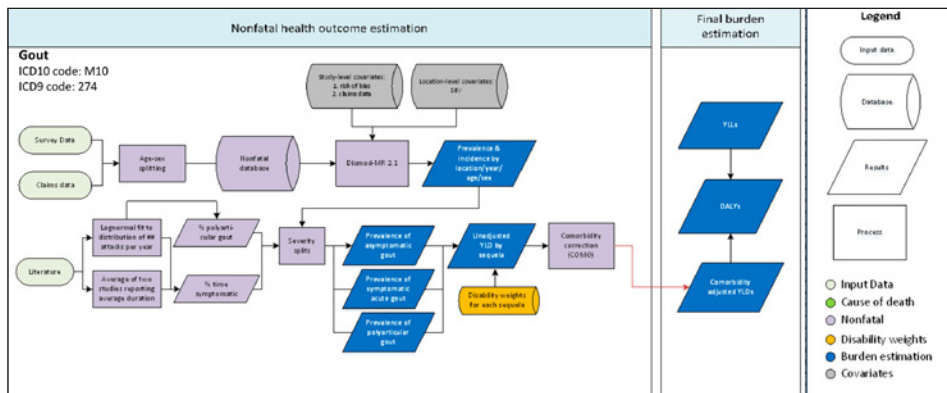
Nonfatal health outcome estimation

Final burden estimation

Legend

Gout
ICD10 code: M10
ICD9 code: 274

Study-level covariates:
1. risk of bias
2. claims data

Location-level covariates:
SEV

Survey Data

Claims data

Age-sex splitting

Nonfatal database

Dismod-MR 2.1

Prevalence & incidence by location/year/age/sex

YLLs

DALYs

Literature

Lognormal fit to distribution of ## attacks per year

Average of two studies reporting average duration

% polyarticular gout

% time symptomatic

Severity splits

Prevalence of asymptomatic gout

Prevalence of symptomatic acute gout

Prevalence of polyarticular gout

Unadjusted YLD by sequela

Disability weights for each sequela

Comorbidity correction (COMO)

Comorbidity adjusted YLDs

Input data

Database

Results

Process

Input Data
Cause of death
Nonfatal
Disability weights
Burden estimation
Covariates